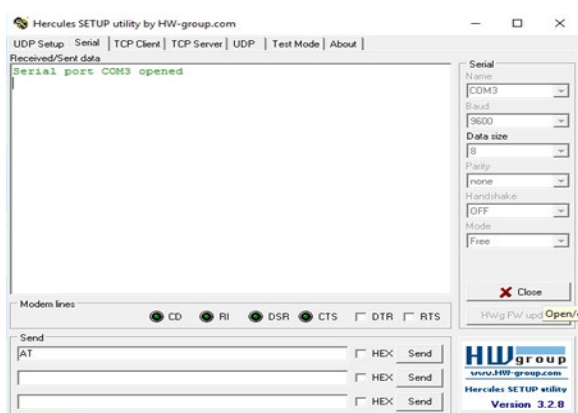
Hercules SETUP utility by HW-group.com

UDP Setup | Serial | TCP Client | TCP Server | UDP | Test Mode | About

Received/Sent data

Serial port COM3 opened

Serial
Name
COM3
Baud
9600
Data size
8
Parity
none
Handshake
OFF
Mode
Free

Close

HWg FW upd Open/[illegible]

Modem lines
CD RI DSR CTS DTR RTS

Send
AT
HEX Send
HEX Send
HEX Send

HW group
www.HW-group.com
Hercules SETUP utility
Version 3.2.8